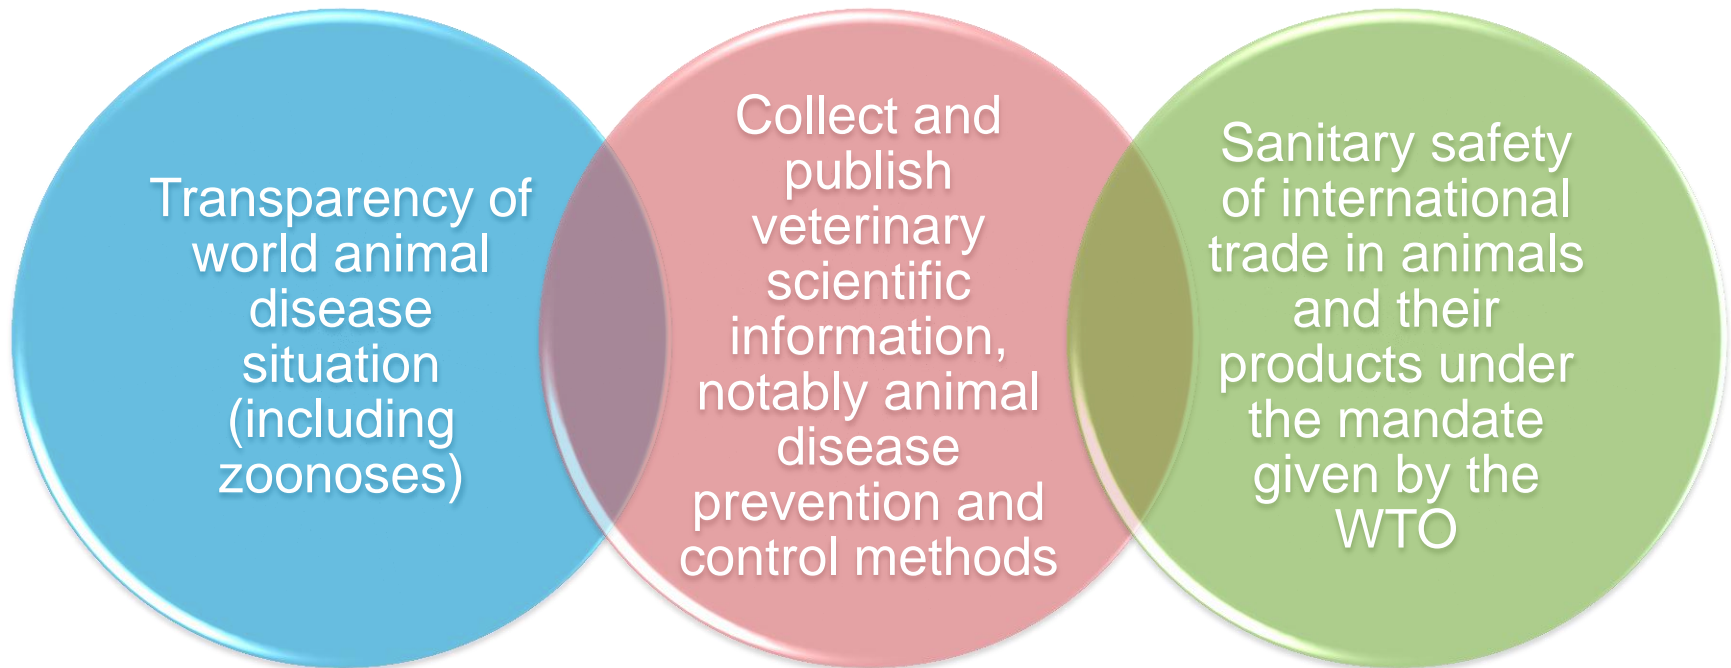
Transparency of world animal disease situation (including zoonoses)

Collect and publish veterinary scientific information, notably animal disease prevention and control methods

Sanitary safety of international trade in animals and their products under the mandate given by the WTO